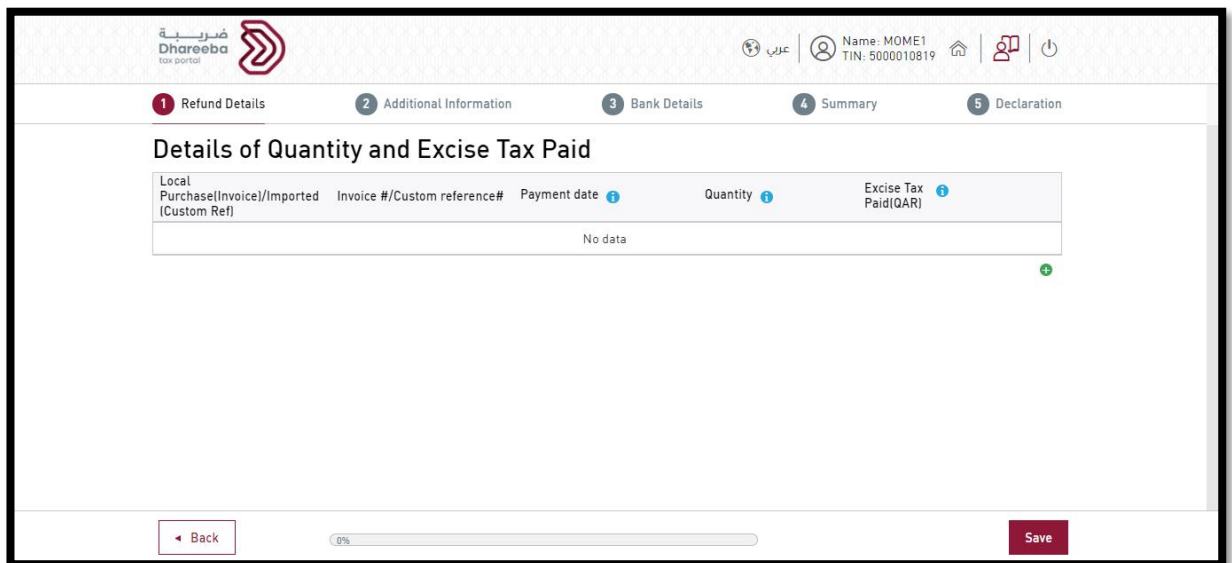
ضريبة
Dhareeba
tax portal

عربي | Name: MOME1
TIN: 5000010819

1 Refund Details
2 Additional Information
3 Bank Details
4 Summary
5 Declaration

Details of Quantity and Excise Tax Paid

| Local Purchase(Invoice)/Imported (Custom Ref) | Invoice #/Custom reference# | Payment date | Quantity | Excise Tax Paid(QAR) |
|---|---|---|---|---|
| No data | | | | |

◂ Back
0%
Save